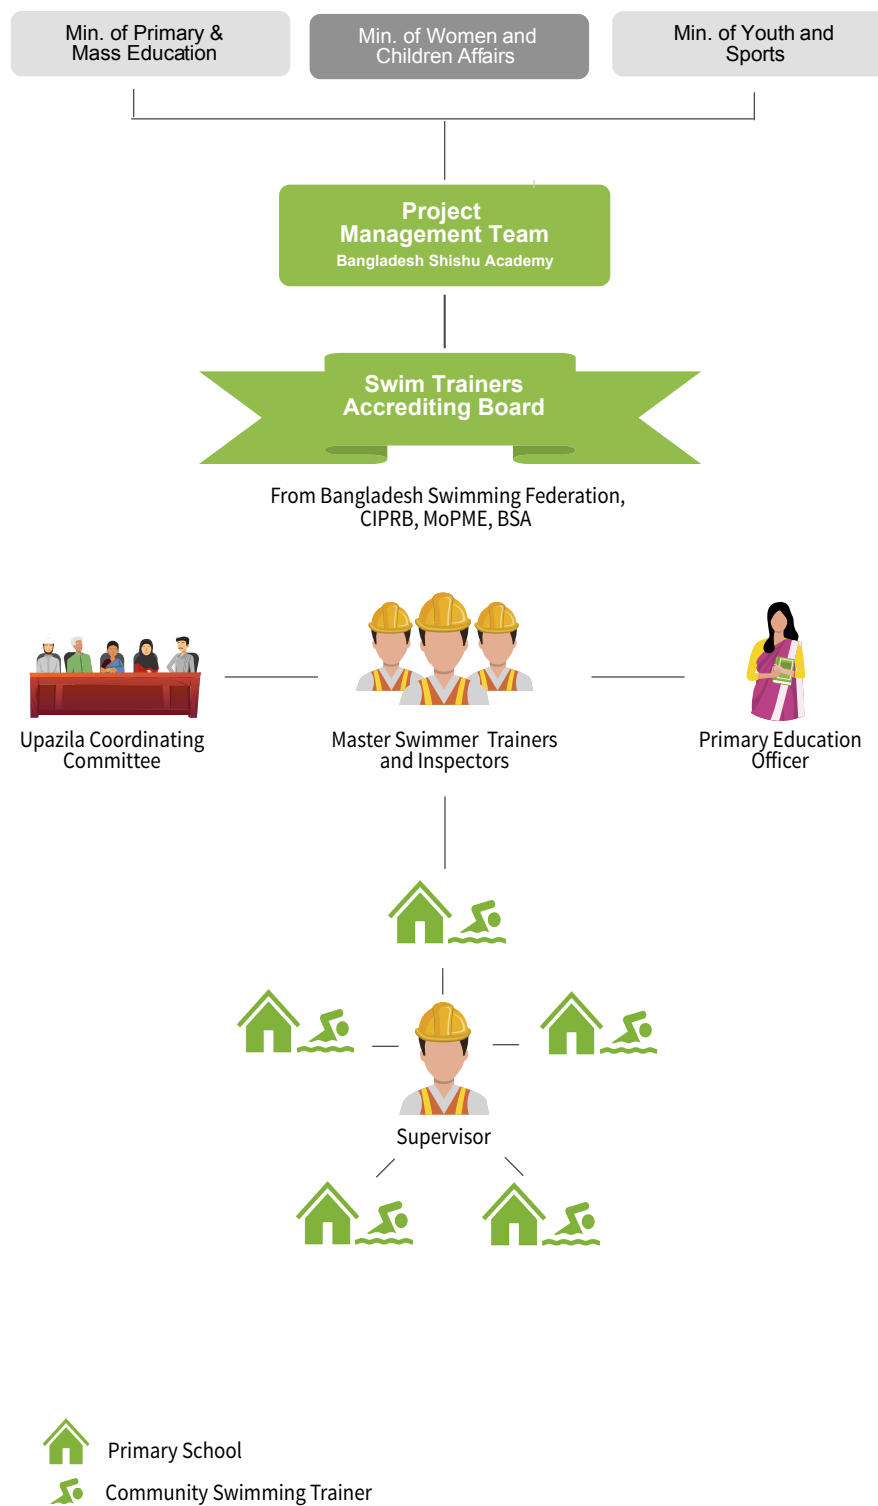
Min. of Primary & Mass Education

Min. of Women and Children Affairs

Min. of Youth and Sports

Project Management Team
Bangladesh Shishu Academy

Swim Trainers Accrediting Board

From Bangladesh Swimming Federation, CIPRB, MoPME, BSA

Upazila Coordinating Committee

Master Swimmer Trainers and Inspectors

Primary Education Officer

Supervisor

Primary School

Community Swimming Trainer